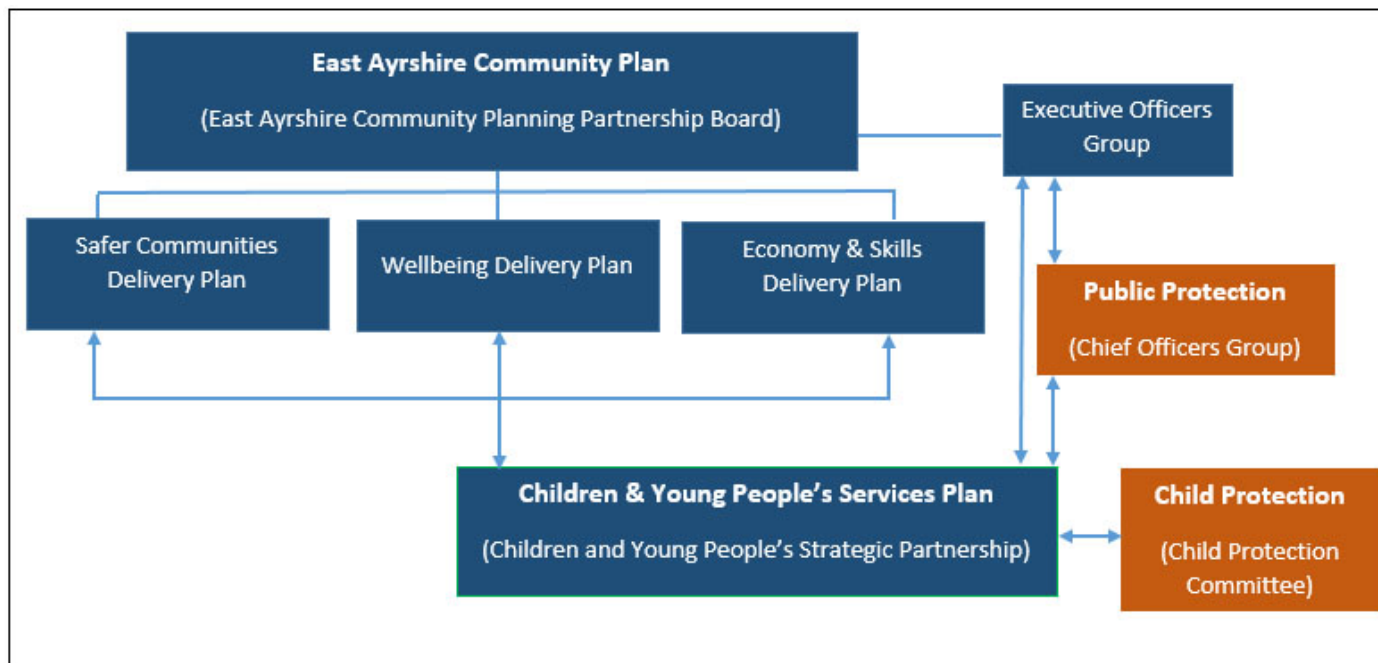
East Ayrshire Community Plan

(East Ayrshire Community Planning Partnership Board)

Executive Officers Group

Safer Communities Delivery Plan

Wellbeing Delivery Plan

Economy & Skills Delivery Plan

Public Protection

(Chief Officers Group)

Children & Young People's Services Plan

(Children and Young People's Strategic Partnership)

Child Protection

(Child Protection Committee)